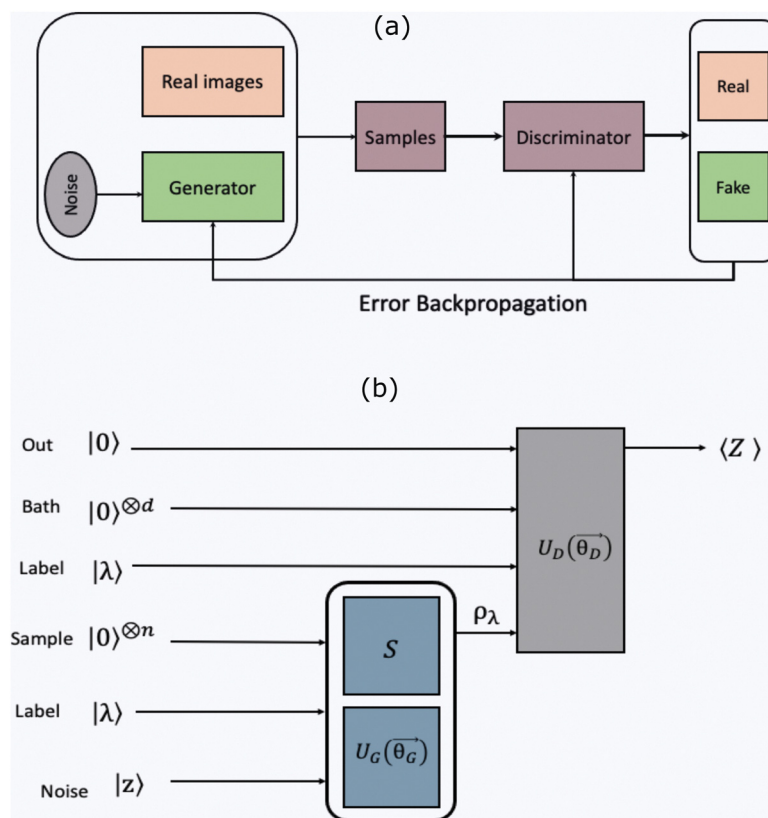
(a)

Real images

Noise

Generator

Samples

Discriminator

Real

Fake

Error Backpropagation

(b)

Out $|0\rangle$

Bath $|0\rangle^{\otimes d}$

Label $|\lambda\rangle$

Sample $|0\rangle^{\otimes n}$

Label $|\lambda\rangle$

Noise $|z\rangle$

$S$

$U_G(\overrightarrow{\theta_G})$

$\rho_\lambda$

$U_D(\overrightarrow{\theta_D})$

$\langle Z \rangle$